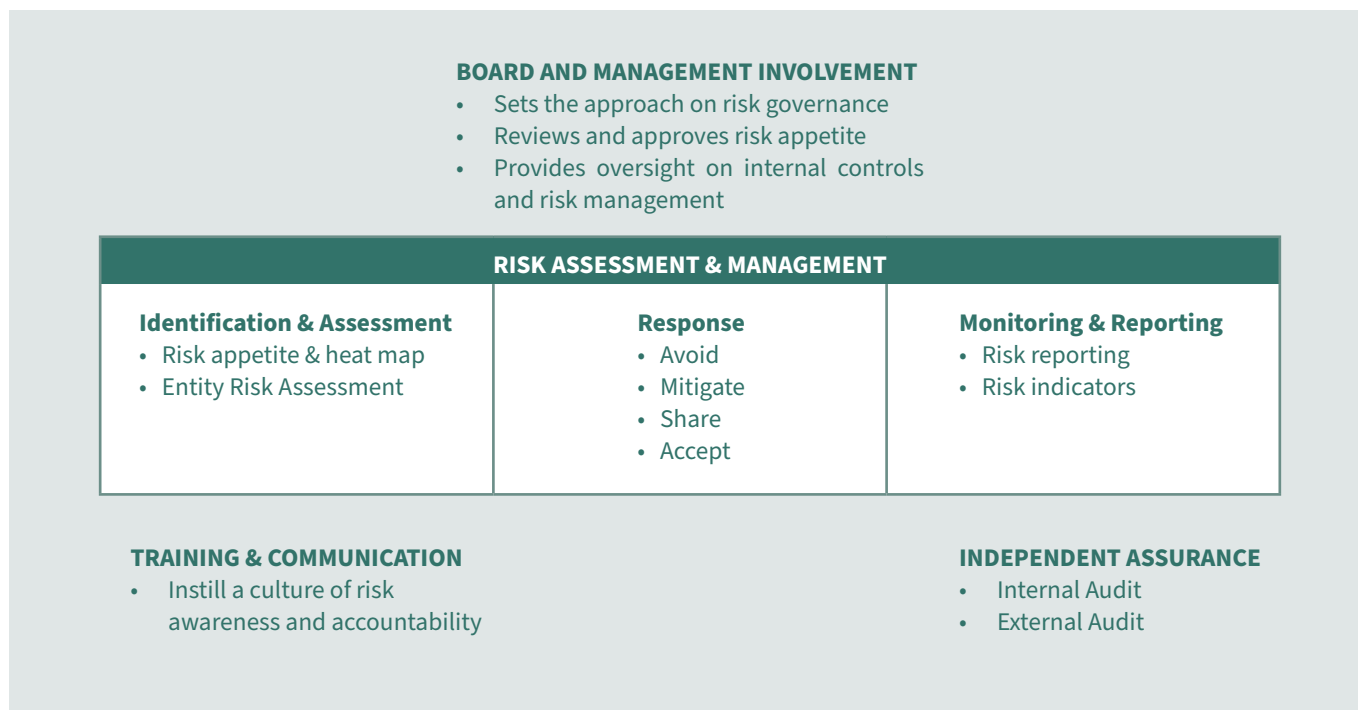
BOARD AND MANAGEMENT INVOLVEMENT
• Sets the approach on risk governance
• Reviews and approves risk appetite
• Provides oversight on internal controls and risk management

RISK ASSESSMENT & MANAGEMENT

| Identification & Assessment | Response | Monitoring & Reporting |
|---|---|---|
| • Risk appetite & heat map<br>• Entity Risk Assessment | • Avoid<br>• Mitigate<br>• Share<br>• Accept | • Risk reporting<br>• Risk indicators |

TRAINING & COMMUNICATION
• Instill a culture of risk awareness and accountability

INDEPENDENT ASSURANCE
• Internal Audit
• External Audit